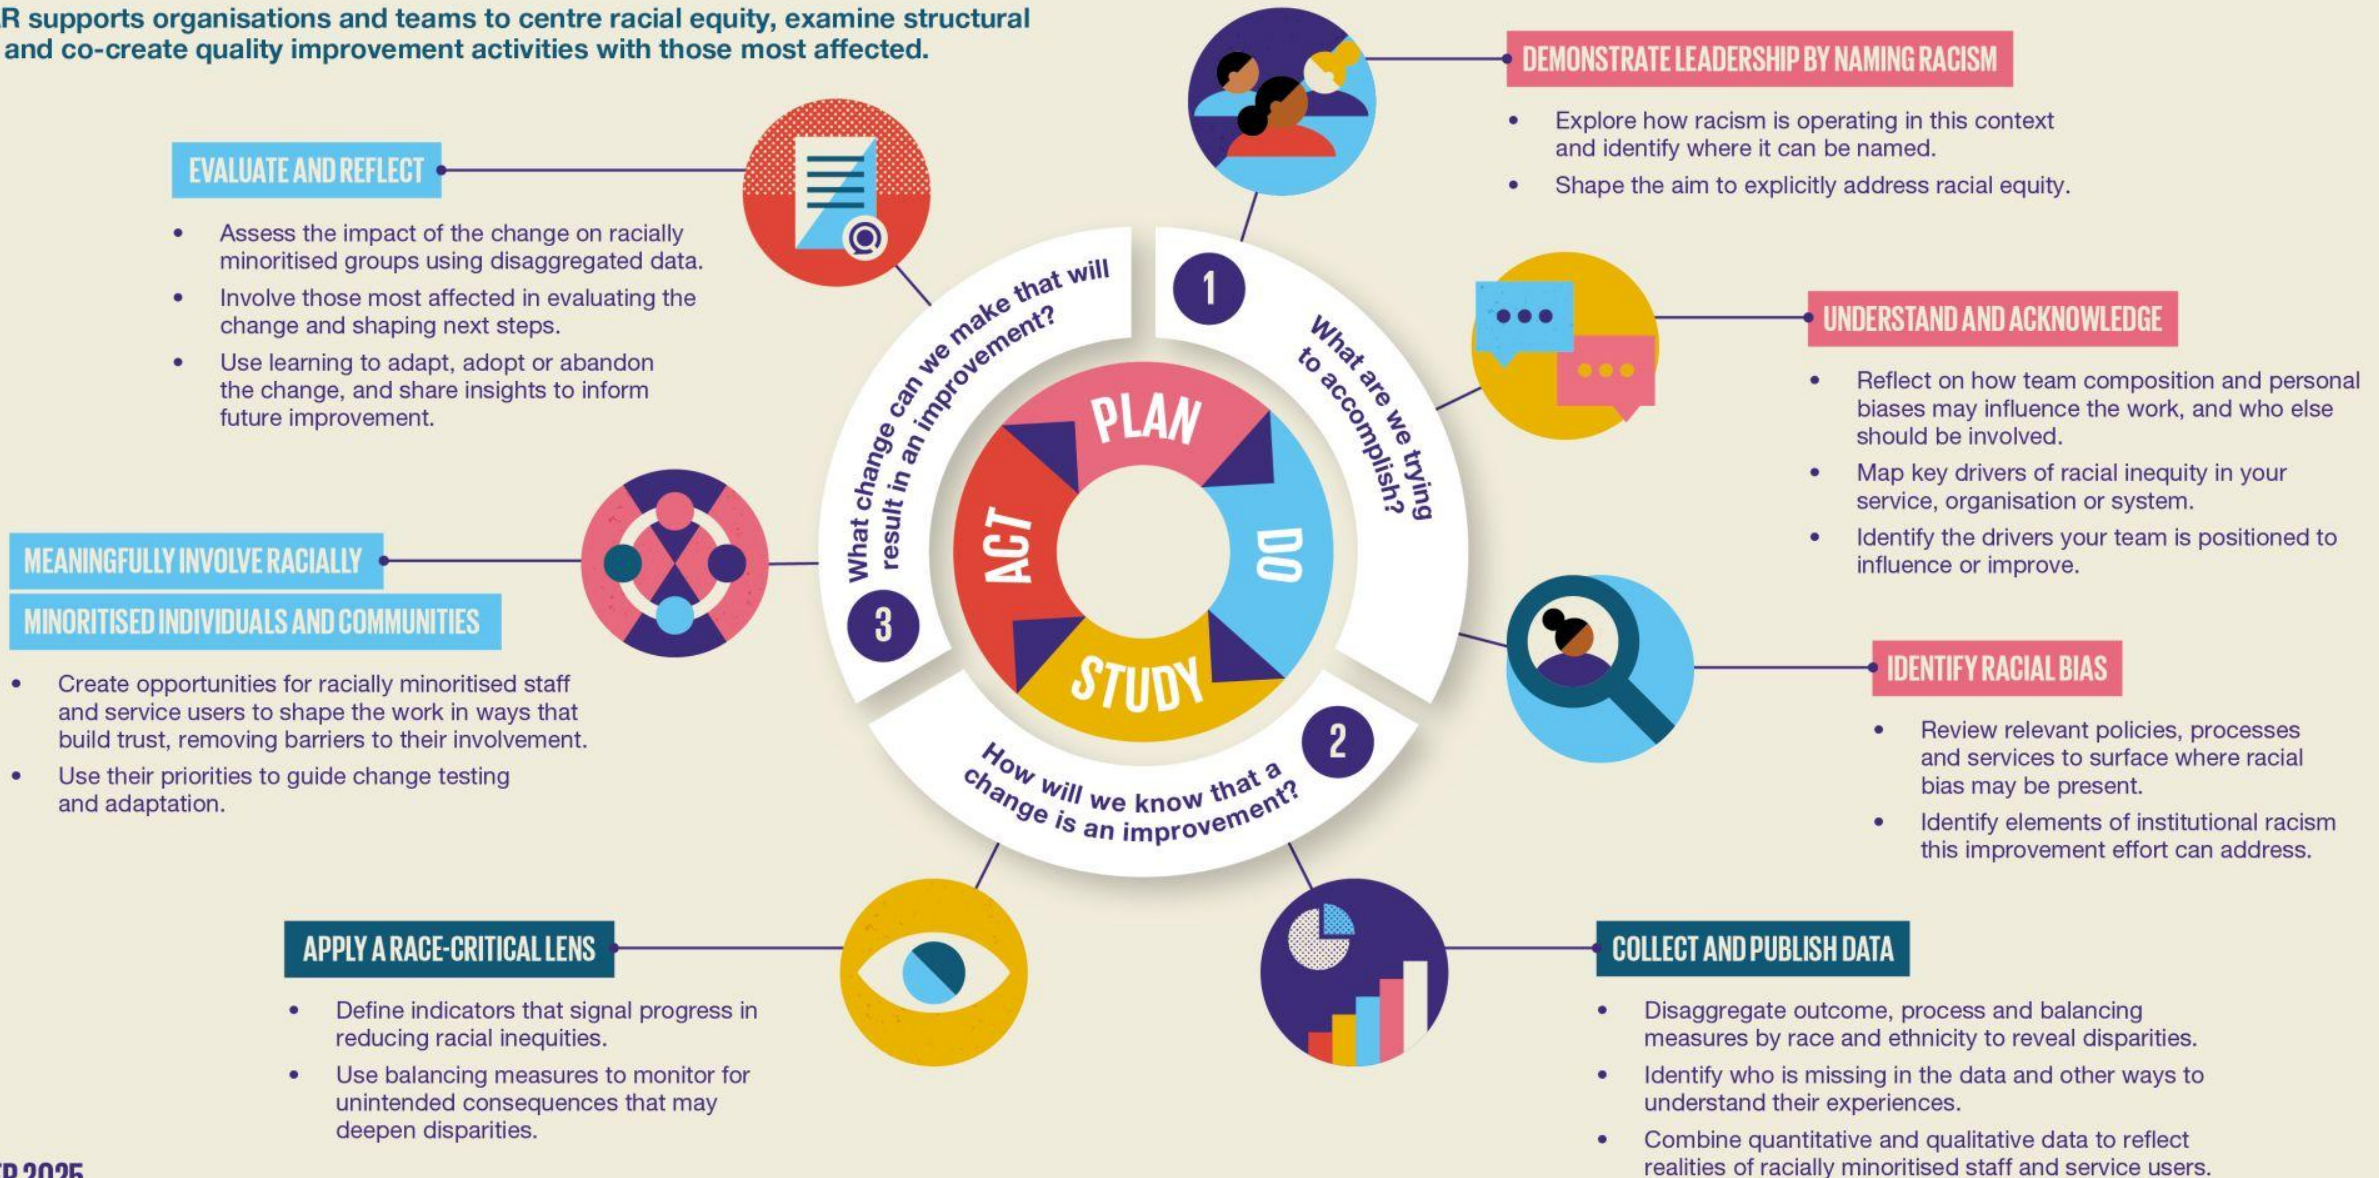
R supports organisations and teams to centre racial equity, examine structural and co-create quality improvement activities with those most affected.

DEMONSTRATE LEADERSHIP BY NAMING RACISM

- Explore how racism is operating in this context and identify where it can be named.
- Shape the aim to explicitly address racial equity.

EVALUATE AND REFLECT

- Assess the impact of the change on racially minoritised groups using disaggregated data.
- Involve those most affected in evaluating the change and shaping next steps.
- Use learning to adapt, adopt or abandon the change, and share insights to inform future improvement.

UNDERSTAND AND ACKNOWLEDGE

- Reflect on how team composition and personal biases may influence the work, and who else should be involved.
- Map key drivers of racial inequity in your service, organisation or system.
- Identify the drivers your team is positioned to influence or improve.

1 What are we trying to accomplish?

What change can we make that will result in an improvement? 3

PLAN DO STUDY ACT

2 How will we know that a change is an improvement?

MEANINGFULLY INVOLVE RACIALLY MINORITISED INDIVIDUALS AND COMMUNITIES

- Create opportunities for racially minoritised staff and service users to shape the work in ways that build trust, removing barriers to their involvement.
- Use their priorities to guide change testing and adaptation.

IDENTIFY RACIAL BIAS

- Review relevant policies, processes and services to surface where racial bias may be present.
- Identify elements of institutional racism this improvement effort can address.

APPLY A RACE-CRITICAL LENS

- Define indicators that signal progress in reducing racial inequities.
- Use balancing measures to monitor for unintended consequences that may deepen disparities.

COLLECT AND PUBLISH DATA

- Disaggregate outcome, process and balancing measures by race and ethnicity to reveal disparities.
- Identify who is missing in the data and other ways to understand their experiences.
- Combine quantitative and qualitative data to reflect realities of racially minoritised staff and service users.

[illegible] 2025